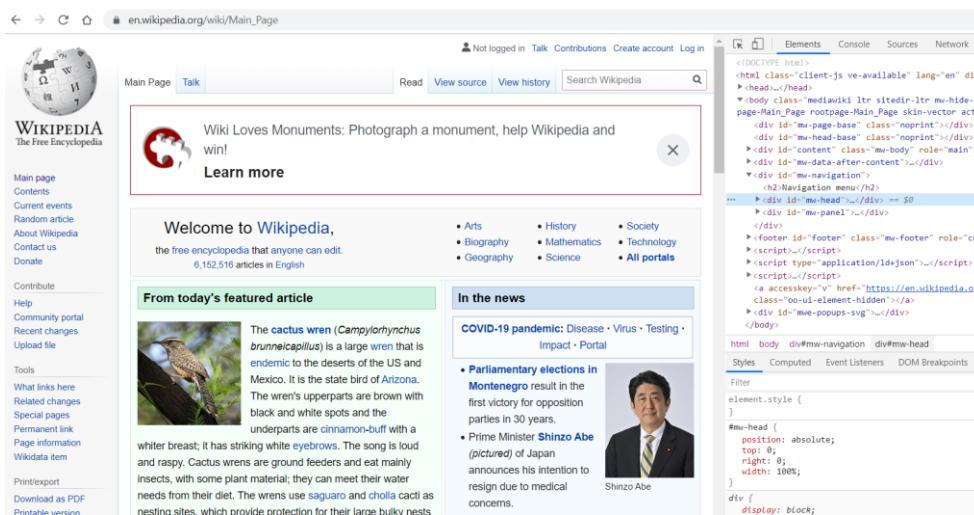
en.wikipedia.org/wiki/Main_Page

Not logged in Talk Contributions Create account Log in

WIKIPEDIA
The Free Encyclopedia

Main Page Talk Read View source View history Search Wikipedia

Wiki Loves Monuments: Photograph a monument, help Wikipedia and win!
Learn more

Main page
Contents
Current events
Random article
About Wikipedia
Contact us
Donate

Contribute
Help
Community portal
Recent changes
Upload file

Tools
What links here
Related changes
Special pages
Permanent link
Page information
Wikidata item

Print/export
Download as PDF
Printable version

Welcome to Wikipedia,
the free encyclopedia that anyone can edit.
6,152,516 articles in English

• Arts • History • Society
• Biography • Mathematics • Technology
• Geography • Science • All portals

From today's featured article

The cactus wren (Campylorhynchus brunneicapillus) is a large wren that is endemic to the deserts of the US and Mexico. It is the state bird of Arizona. The wren's upperparts are brown with black and white spots and the underparts are cinnamon-buff with a whiter breast; it has striking white eyebrows. The song is loud and raspy. Cactus wrens are ground feeders and eat mainly insects, with some plant material; they can meet their water needs from their diet. The wrens use saguaro and cholla cacti as nesting sites, which provide protection for their large bulky nests

In the news

COVID-19 pandemic: Disease · Virus · Testing · Impact · Portal

• Parliamentary elections in Montenegro result in the first victory for opposition parties in 30 years.
• Prime Minister Shinzo Abe (pictured) of Japan announces his intention to resign due to medical concerns.

Shinzo Abe

Elements Console Sources Network

<!DOCTYPE html>
<html class="client-js ve-available" lang="en" di
▶<head>…</head>
▼<body class="mediawiki ltr sitedir-ltr mw-hide-
page-Main_Page rootpage-Main_Page skin-vector act
<div id="mw-page-base" class="noprint"></div>
<div id="mw-head-base" class="noprint"></div>
▶<div id="content" class="mw-body" role="main"
▶<div id="mw-data-after-content">…</div>
▼<div id="mw-navigation">
<h2>Navigation menu</h2>
▶<div id="mw-head">…</div> == $0
▶<div id="mw-panel">…</div>
</div>
▶<footer id="footer" class="mw-footer" role="c
▶<script>…</script>
▶<script type="application/ld+json">…</script>
▶<script>…</script>
<a accesskey="v" href="https://en.wikipedia.o
class="oo-ui-element-hidden"></a>
▶<div id="mwe-popups-svg">…</div>
</body>

html body div#mw-navigation div#mw-head

Styles Computed Event Listeners DOM Breakpoints

Filter

element.style {
}

#mw-head {
position: absolute;
top: 0;
right: 0;
width: 100%;
}

div {
display: block;